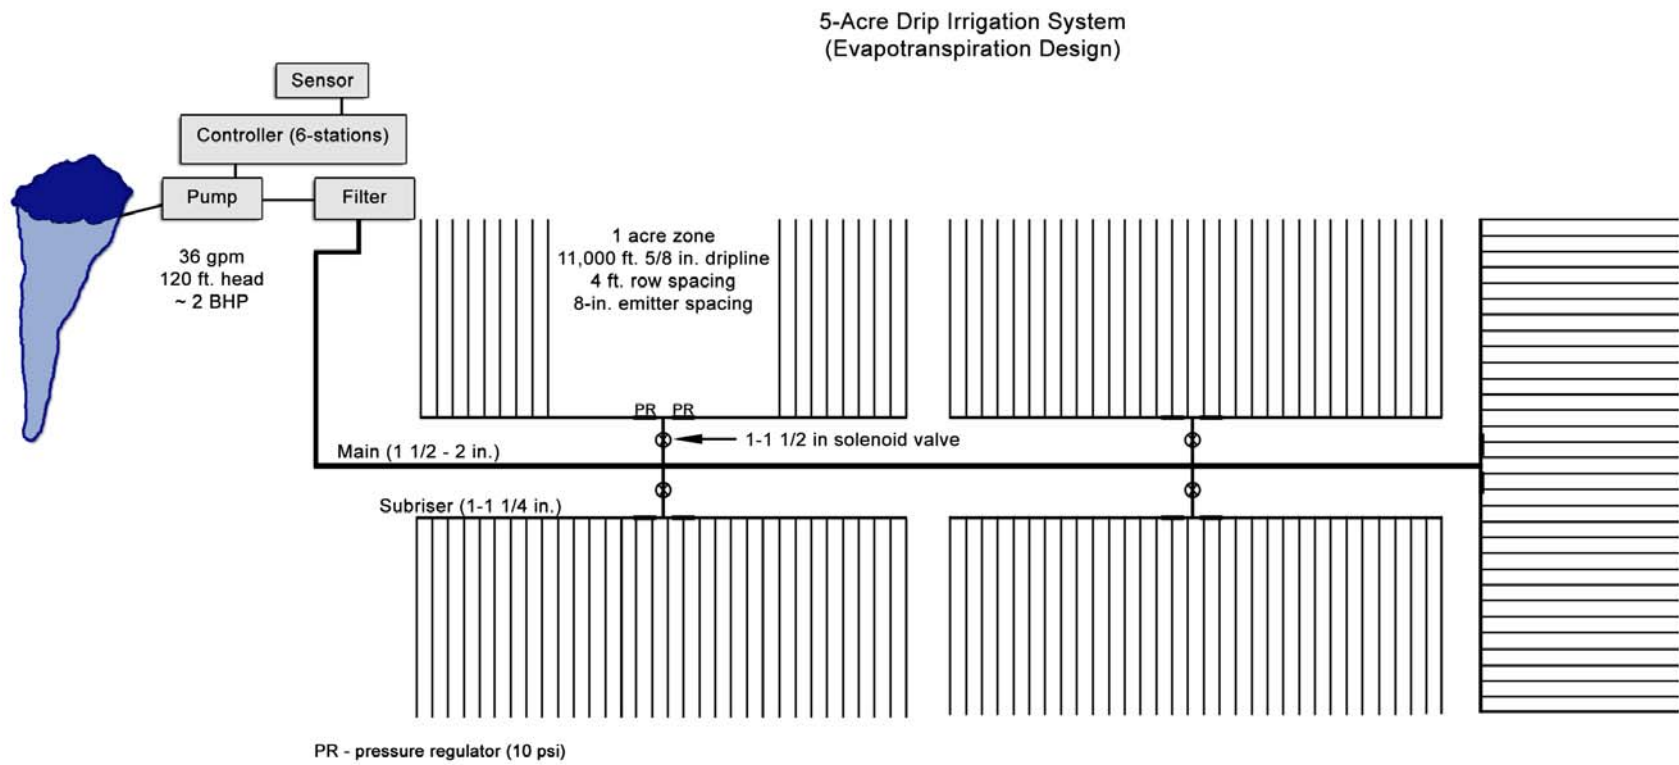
5-Acre Drip Irrigation System
(Evapotranspiration Design)

Sensor

Controller (6-stations)

Pump

Filter

36 gpm
120 ft. head
~ 2 BHP

1 acre zone
11,000 ft. 5/8 in. dripline
4 ft. row spacing
8-in. emitter spacing

PR PR

1-1 1/2 in solenoid valve

Main (1 1/2 - 2 in.)

Subriser (1-1 1/4 in.)

PR - pressure regulator (10 psi)